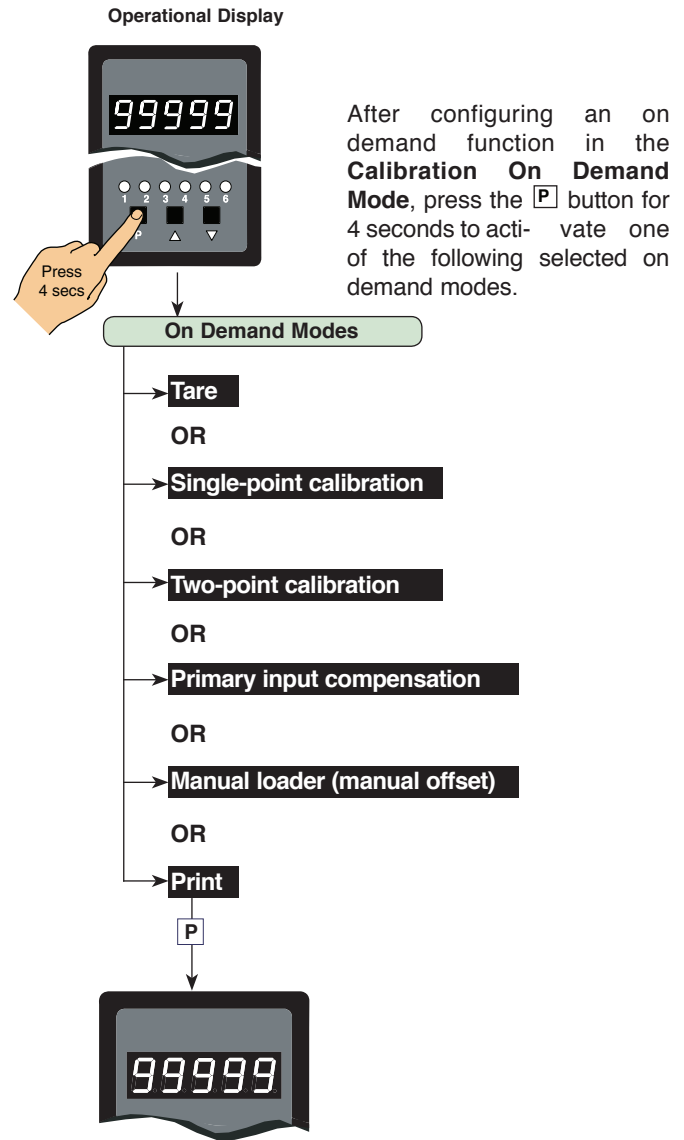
Operational Display

99999

1 2 3 4 5 6

P △ ▽

Press 4 secs

After configuring an on demand function in the **Calibration On Demand Mode**, press the P button for 4 seconds to activate one of the following selected on demand modes.

On Demand Modes

Tare

OR

Single-point calibration

OR

Two-point calibration

OR

Primary input compensation

OR

Manual loader (manual offset)

OR

Print

P

99999